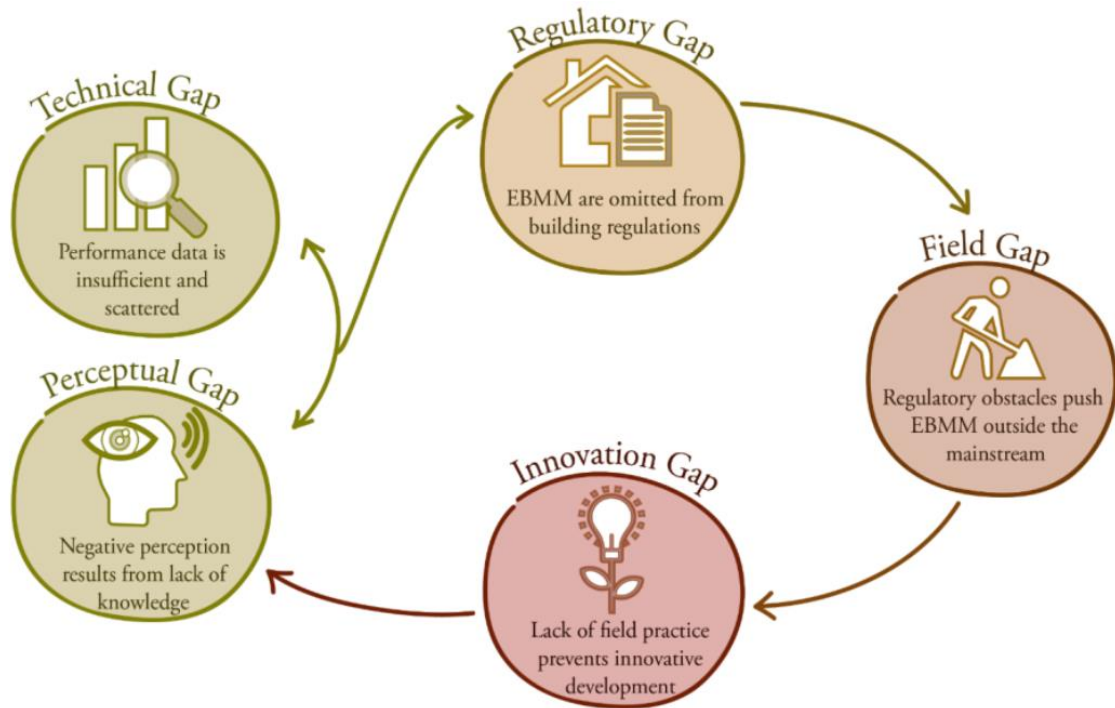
Technical Gap

Performance data is insufficient and scattered

Perceptual Gap

Negative perception results from lack of knowledge

Regulatory Gap

EBMM are omitted from building regulations

Field Gap

Regulatory obstacles push EBMM outside the mainstream

Innovation Gap

Lack of field practice prevents innovative development